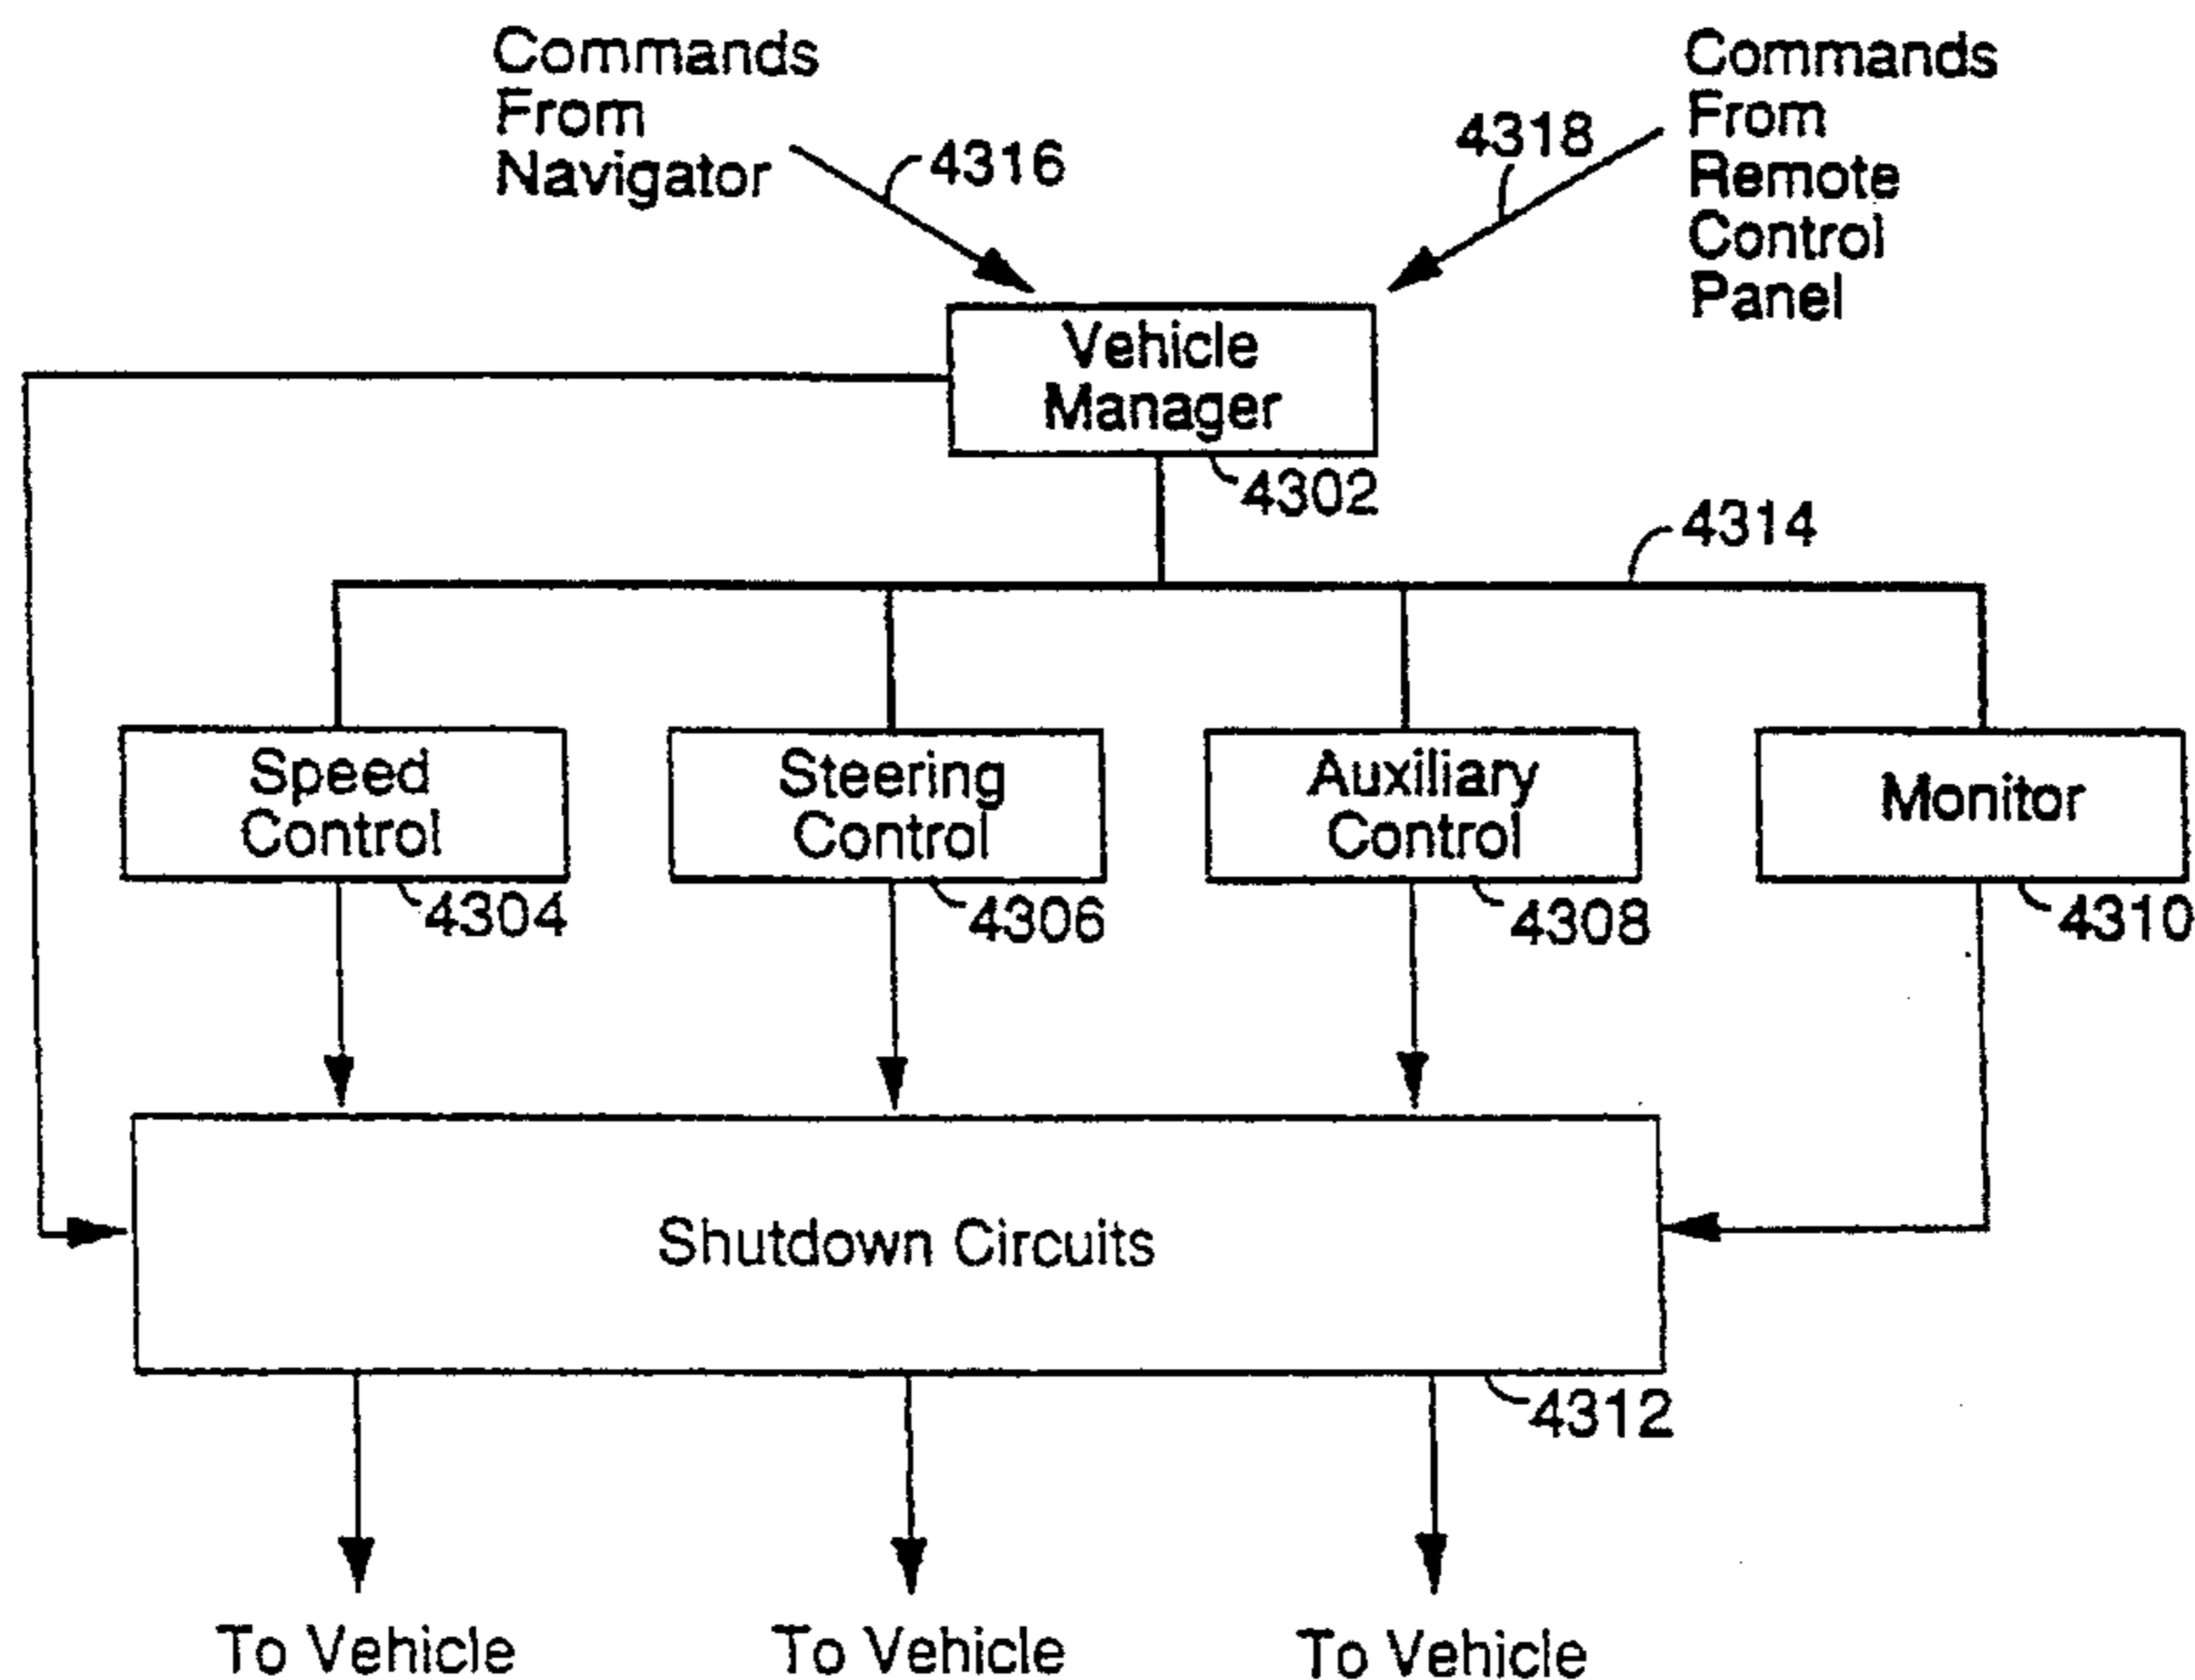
Commands From Navigator

4316

4318

Commands From Remote Control Panel

Vehicle Manager

4302

4314

Speed Control

4304

Steering Control

4306

Auxiliary Control

4308

Monitor

4310

Shutdown Circuits

4312

To Vehicle

To Vehicle

To Vehicle